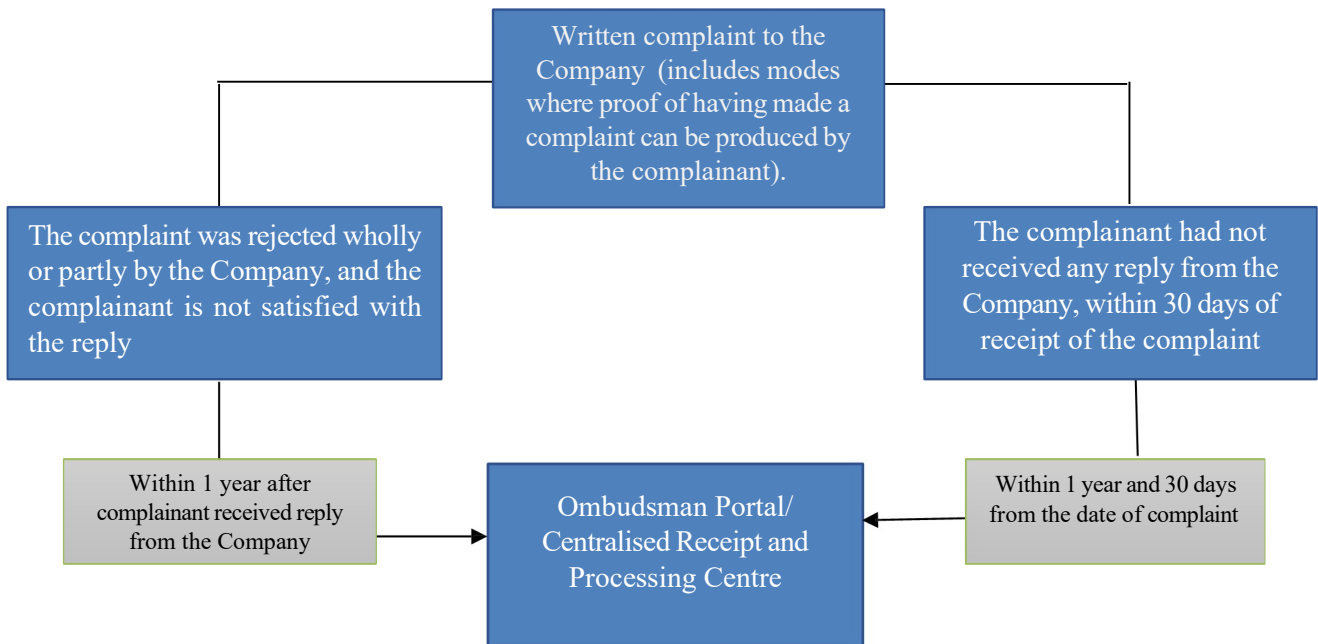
Written complaint to the Company (includes modes where proof of having made a complaint can be produced by the complainant).

The complaint was rejected wholly or partly by the Company, and the complainant is not satisfied with the reply

The complainant had not received any reply from the Company, within 30 days of receipt of the complaint

Within 1 year after complainant received reply from the Company

Ombudsman Portal/ Centralised Receipt and Processing Centre

Within 1 year and 30 days from the date of complaint